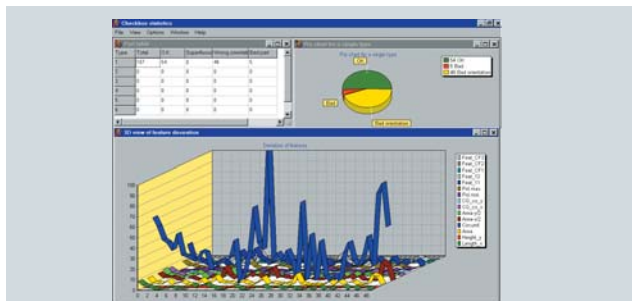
Checkbox statistics

File View Options Window Help

Pad table

| Type | Total | O.K. | Superfluous | Wrong orientat | Bad part |
|---|---|---|---|---|---|
| 1 | 107 | 54 | 0 | 48 | 5 |
| 2 | 0 | 0 | 0 | 0 | 0 |
| 3 | 0 | 0 | 0 | 0 | 0 |
| 4 | 0 | 0 | 0 | 0 | 0 |
| 5 | 0 | 0 | 0 | 0 | 0 |
| 6 | 0 | 0 | 0 | 0 | 0 |
| 7 | 0 | 0 | 0 | 0 | 0 |

Pie chart for a single type

Pie chart for a single type

Ok

Bad

Bad orientation

54 OK
5 Bad
48 Bad orientation

3D view of feature deviation

Deviation of features

Feat_CF2
Feat_OF2
Feat_CF1
Feat_C1
Feat_Y1
Pol max
Pol min
CG_co_y
CG_co_x
Area-c2
Area-c1
Circum
Area
Height_p
Length_p

100
90
80
70
60
50
40
30
20
10
0

0 2 4 6 8 10 12 14 16 18 20 22 24 26 28 30 32 34 36 38 40 42 44 46